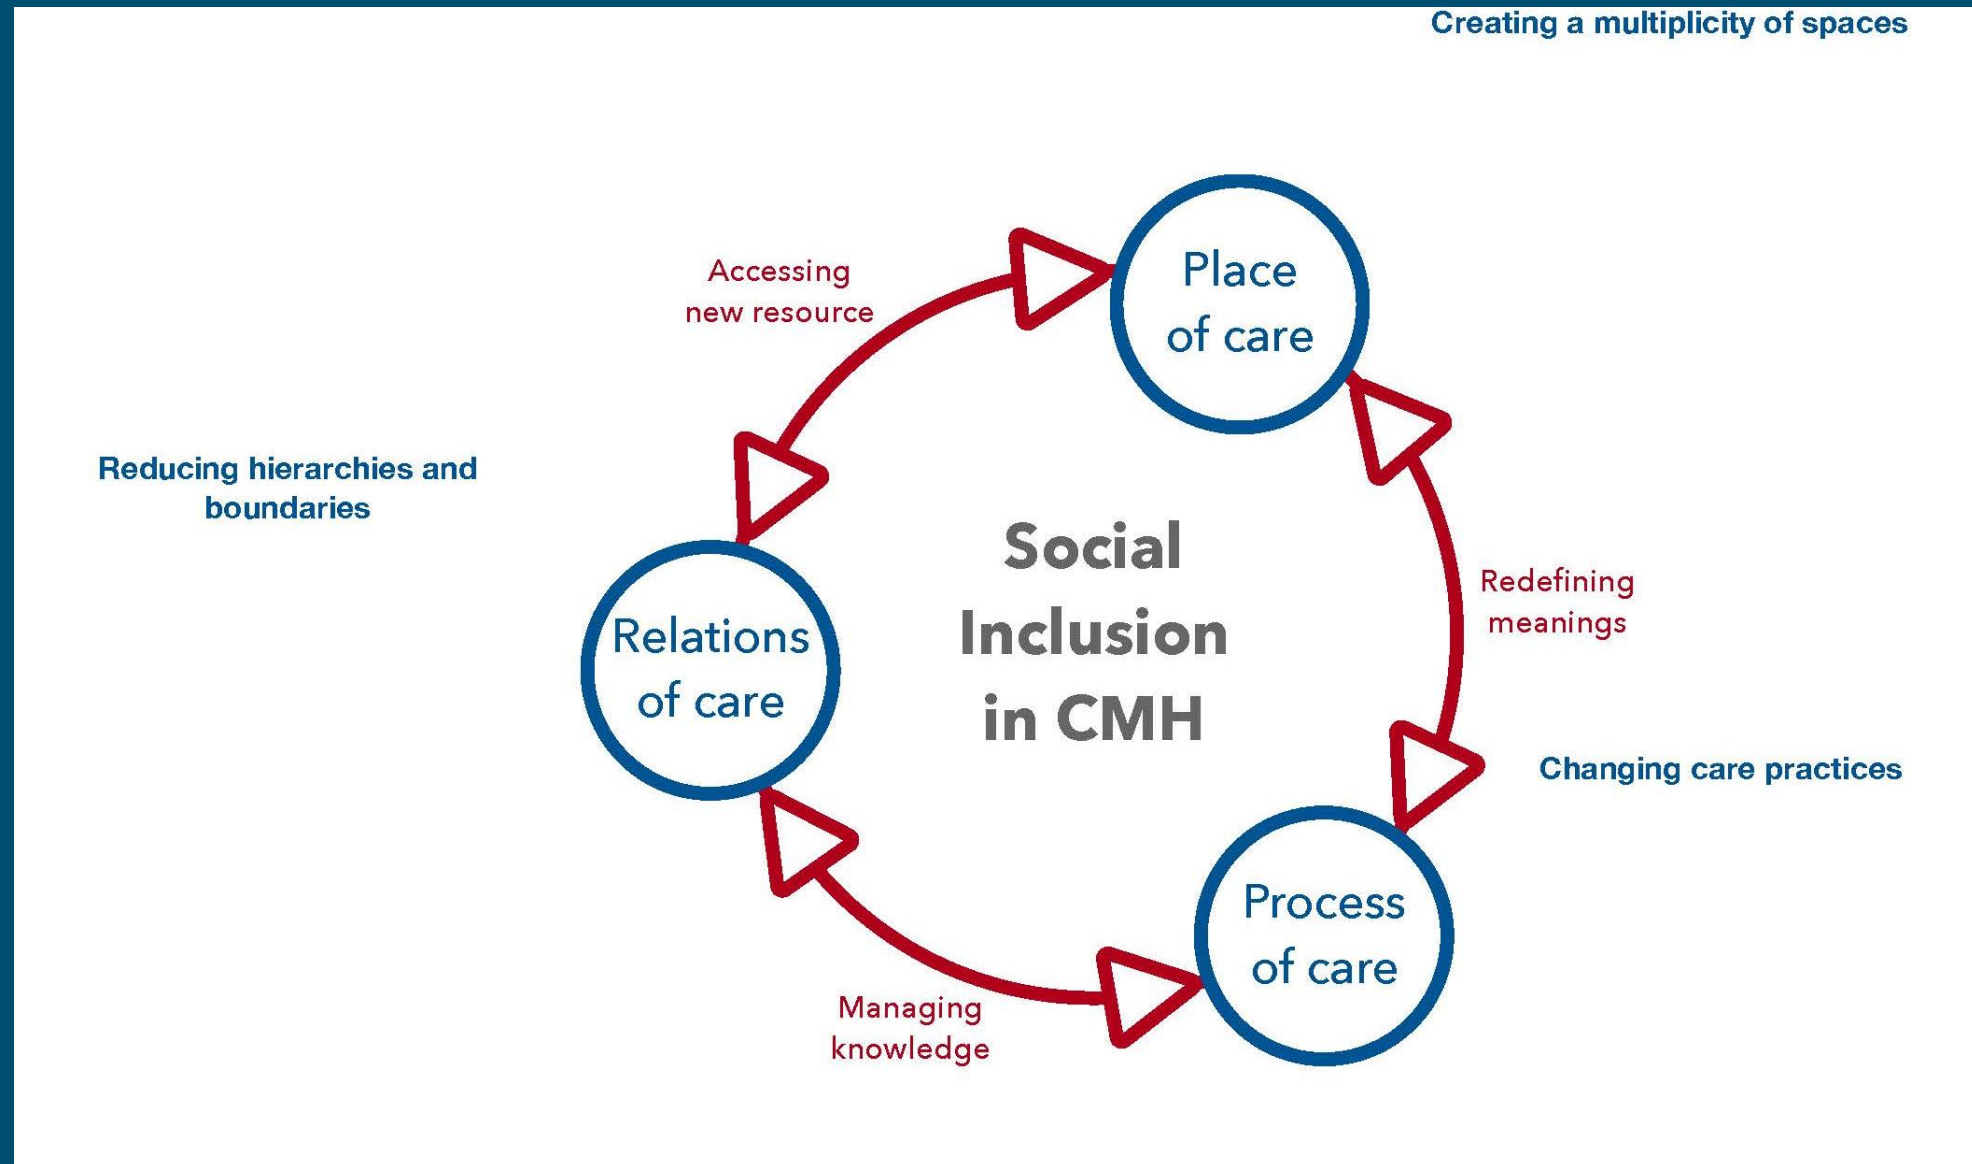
Creating a multiplicity of spaces

Accessing new resource

Place of care

Reducing hierarchies and boundaries

Social Inclusion in CMH

Redefining meanings

Relations of care

Changing care practices

Process of care

Managing knowledge